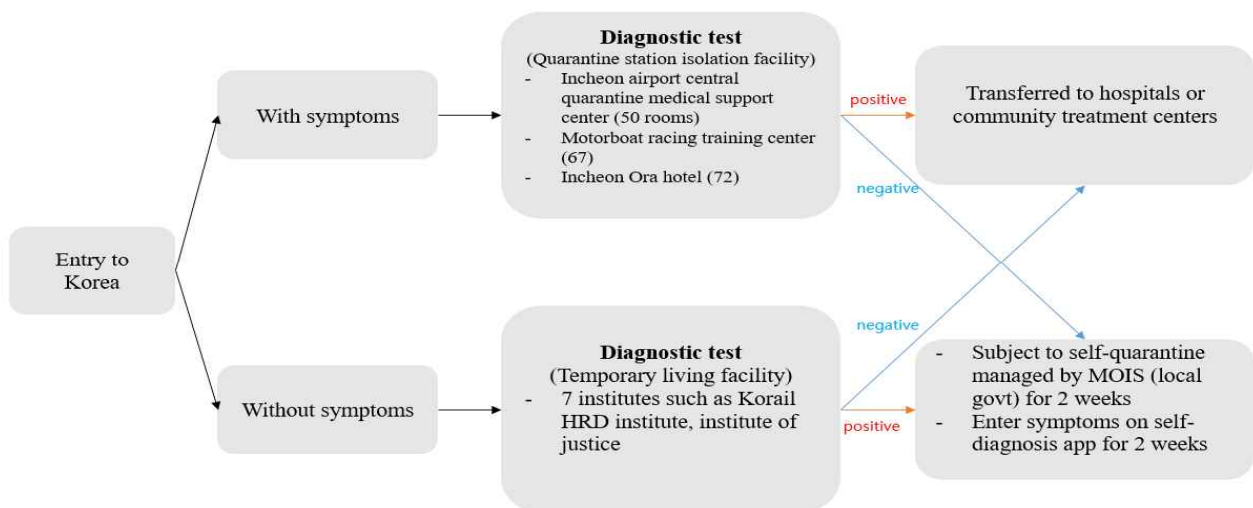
Entry to Korea

With symptoms

Without symptoms

Diagnostic test
(Quarantine station isolation facility)
- Incheon airport central quarantine medical support center (50 rooms)
- Motorboat racing training center (67)
- Incheon Ora hotel (72)

positive

negative

Transferred to hospitals or community treatment centers

Diagnostic test
(Temporary living facility)
- 7 institutes such as Korail HRD institute, institute of justice

negative

positive

- Subject to self-quarantine managed by MOIS (local govt) for 2 weeks
- Enter symptoms on self-diagnosis app for 2 weeks